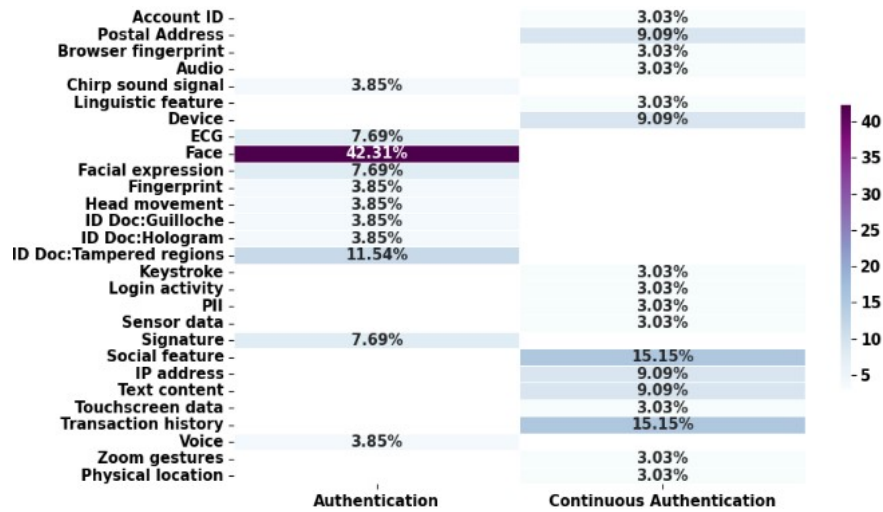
| | Authentication | Continuous Authentication |
|---|---|---|
| Account ID | | 3.03% |
| Postal Address | | 9.09% |
| Browser fingerprint | | 3.03% |
| Audio | | 3.03% |
| Chirp sound signal | 3.85% | |
| Linguistic feature | | 3.03% |
| Device | | 9.09% |
| ECG | 7.69% | |
| Face | 42.31% | |
| Facial expression | 7.69% | |
| Fingerprint | 3.85% | |
| Head movement | 3.85% | |
| ID Doc:Guilloche | 3.85% | |
| ID Doc:Hologram | 3.85% | |
| ID Doc:Tampered regions | 11.54% | |
| Keystroke | | 3.03% |
| Login activity | | 3.03% |
| PII | | 3.03% |
| Sensor data | | 3.03% |
| Signature | 7.69% | |
| Social feature | | 15.15% |
| IP address | | 9.09% |
| Text content | | 9.09% |
| Touchscreen data | | 3.03% |
| Transaction history | | 15.15% |
| Voice | 3.85% | |
| Zoom gestures | | 3.03% |
| Physical location | | 3.03% |

40
35
30
25
20
15
10
5